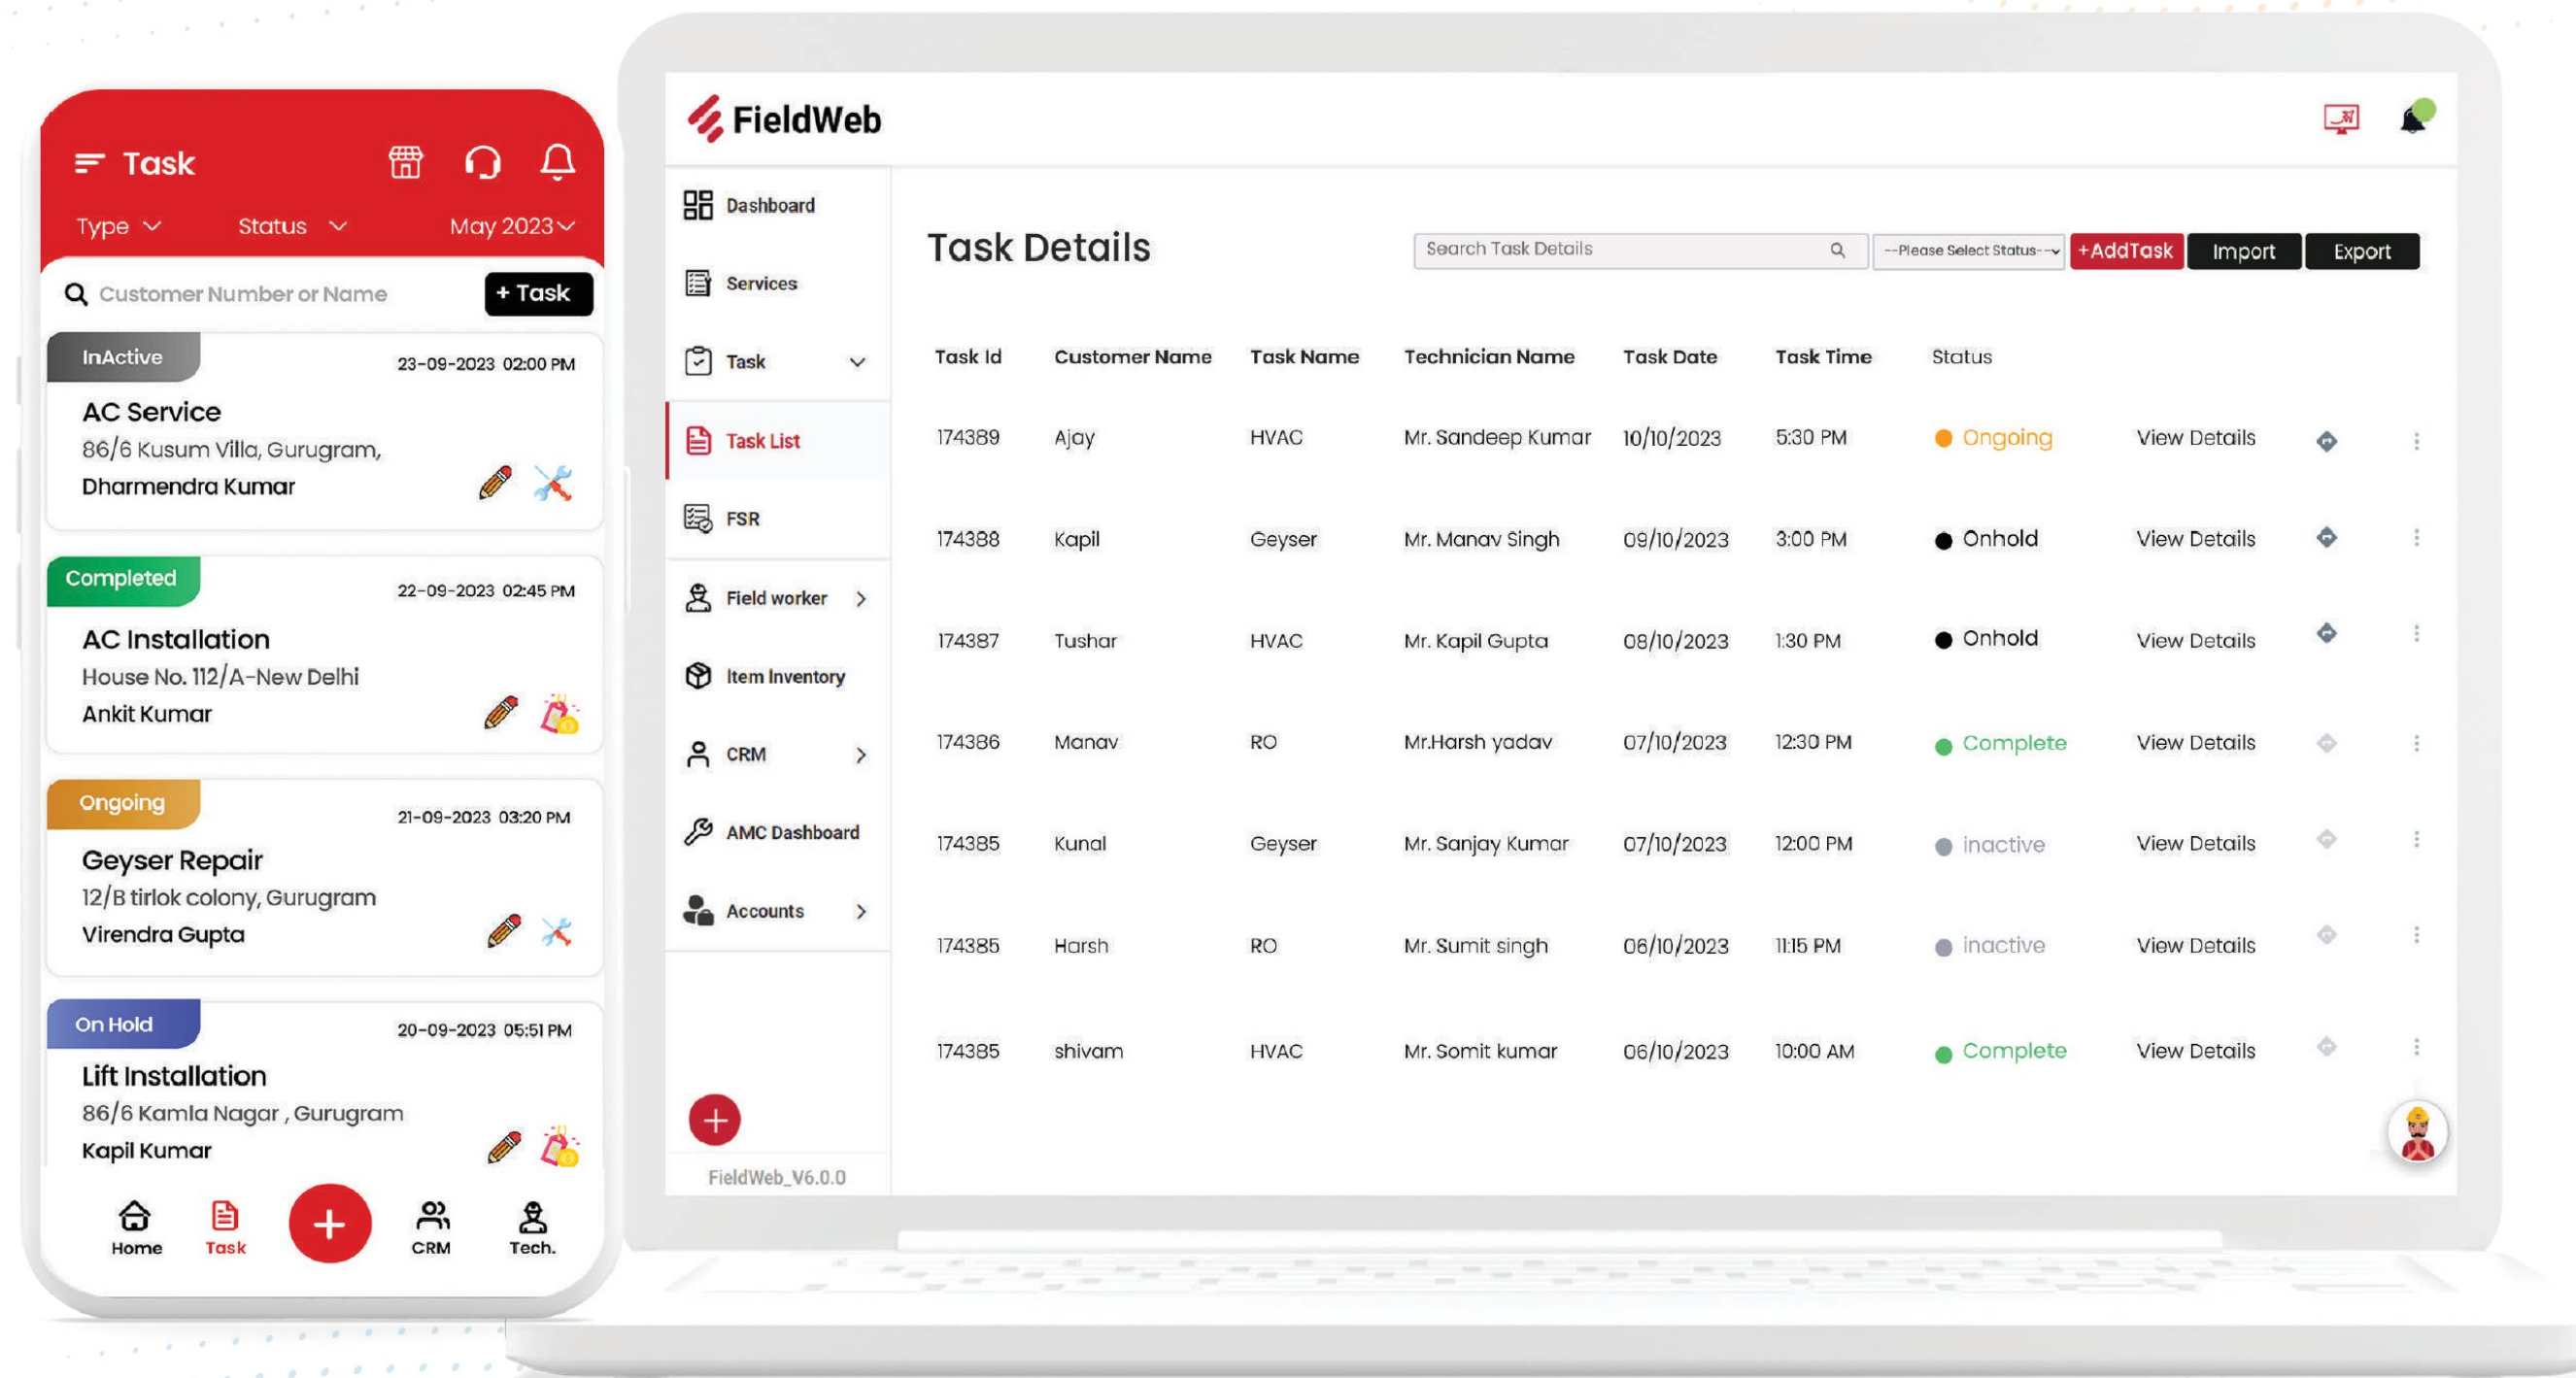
Task

Type Status May 2023

Customer Number or Name + Task

InActive 23-09-2023 02:00 PM
AC Service
86/6 Kusum Villa, Gurugram,
Dharmendra Kumar

Completed 22-09-2023 02:45 PM
AC Installation
House No. 112/A-New Delhi
Ankit Kumar

Ongoing 21-09-2023 03:20 PM
Geyser Repair
12/B tirlok colony, Gurugram
Virendra Gupta

On Hold 20-09-2023 05:51 PM
Lift Installation
86/6 Kamla Nagar , Gurugram
Kapil Kumar

Home Task CRM Tech.

FieldWeb

Dashboard
Services
Task
Task List
FSR
Field worker
Item Inventory
CRM
AMC Dashboard
Accounts

FieldWeb_V6.0.0

Task Details

Search Task Details --Please Select Status-- +AddTask Import Export

| Task Id | Customer Name | Task Name | Technician Name | Task Date | Task Time | Status | | 
|---|---|---|---|---|---|---|---|
| 174389 | Ajay | HVAC | Mr. Sandeep Kumar | 10/10/2023 | 5:30 PM | Ongoing | View Details |
| 174388 | Kapil | Geyser | Mr. Manav Singh | 09/10/2023 | 3:00 PM | Onhold | View Details |
| 174387 | Tushar | HVAC | Mr. Kapil Gupta | 08/10/2023 | 1:30 PM | Onhold | View Details |
| 174386 | Manav | RO | Mr.Harsh yadav | 07/10/2023 | 12:30 PM | Complete | View Details |
| 174385 | Kunal | Geyser | Mr. Sanjay Kumar | 07/10/2023 | 12:00 PM | inactive | View Details |
| 174385 | Harsh | RO | Mr. Sumit singh | 06/10/2023 | 11:15 PM | inactive | View Details |
| 174385 | shivam | HVAC | Mr. Somit kumar | 06/10/2023 | 10:00 AM | Complete | View Details |